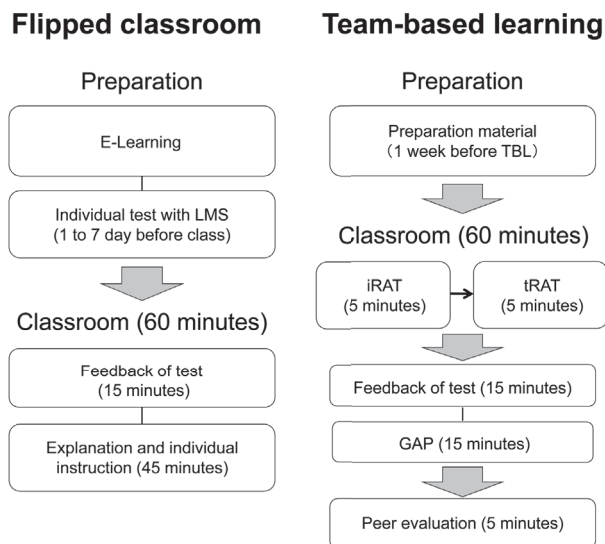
Flipped classroom

Preparation

E-Learning

Individual test with LMS
(1 to 7 day before class)

Classroom (60 minutes)

Feedback of test
(15 minutes)

Explanation and individual instruction (45 minutes)

Team-based learning

Preparation

Preparation material
（1 week before TBL）

Classroom (60 minutes)

iRAT
(5 minutes)

tRAT
(5 minutes)

Feedback of test (15 minutes)

GAP (15 minutes)

Peer evaluation (5 minutes)